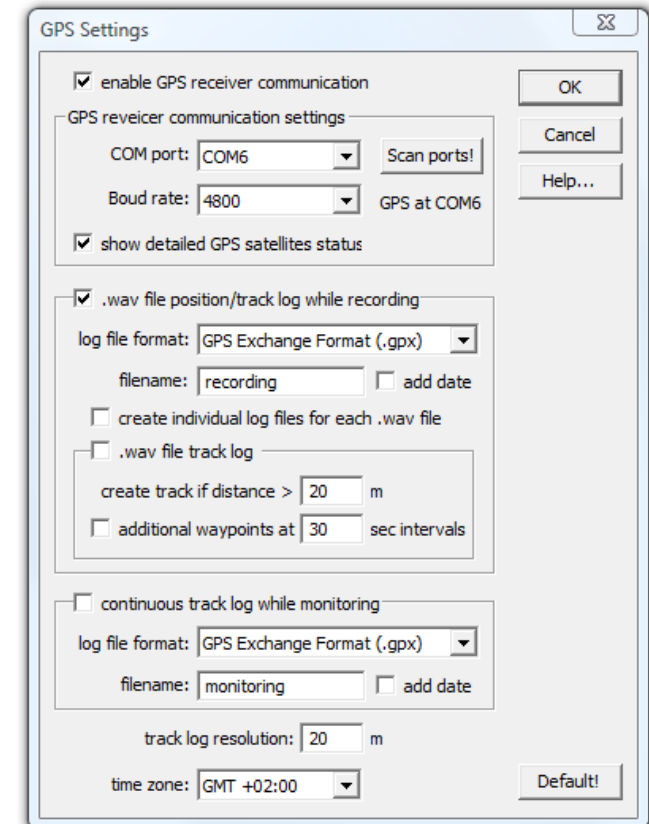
GPS Settings

enable GPS receiver communication

OK

Cancel

Help...

GPS reveicer communication settings

COM port: COM6

Scan ports!

Boud rate: 4800

GPS at COM6

show detailed GPS satellites status

.wav file position/track log while recording

log file format: GPS Exchange Format (.gpx)

filename: recording

add date

create individual log files for each .wav file

.wav file track log

create track if distance > 20 m

additional waypoints at 30 sec intervals

continuous track log while monitoring

log file format: GPS Exchange Format (.gpx)

filename: monitoring

add date

track log resolution: 20 m

time zone: GMT +02:00

Default!